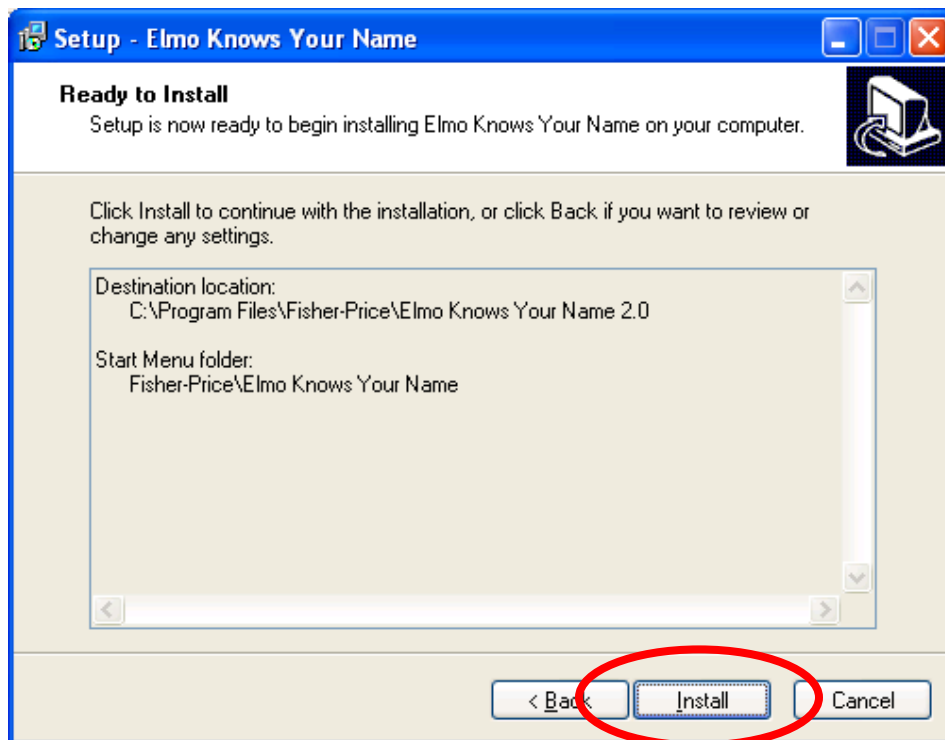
Setup - Elmo Knows Your Name

Ready to Install
Setup is now ready to begin installing Elmo Knows Your Name on your computer.

Click Install to continue with the installation, or click Back if you want to review or change any settings.

Destination location:
C:\Program Files\Fisher-Price\Elmo Knows Your Name 2.0

Start Menu folder:
Fisher-Price\Elmo Knows Your Name

< Back | Install | Cancel